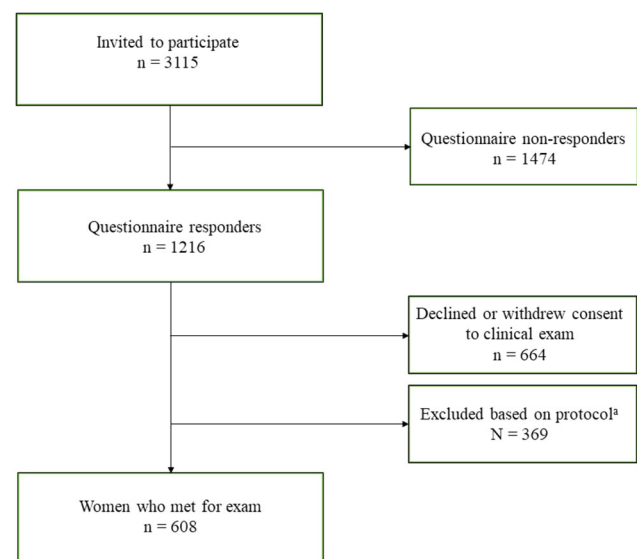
Invited to participate
n = 3115

Questionnaire non-responders
n = 1474

Questionnaire responders
n = 1216

Declined or withdrew consent to clinical exam
n = 664

Excluded based on protocol$^a$
N = 369

Women who met for exam
n = 608